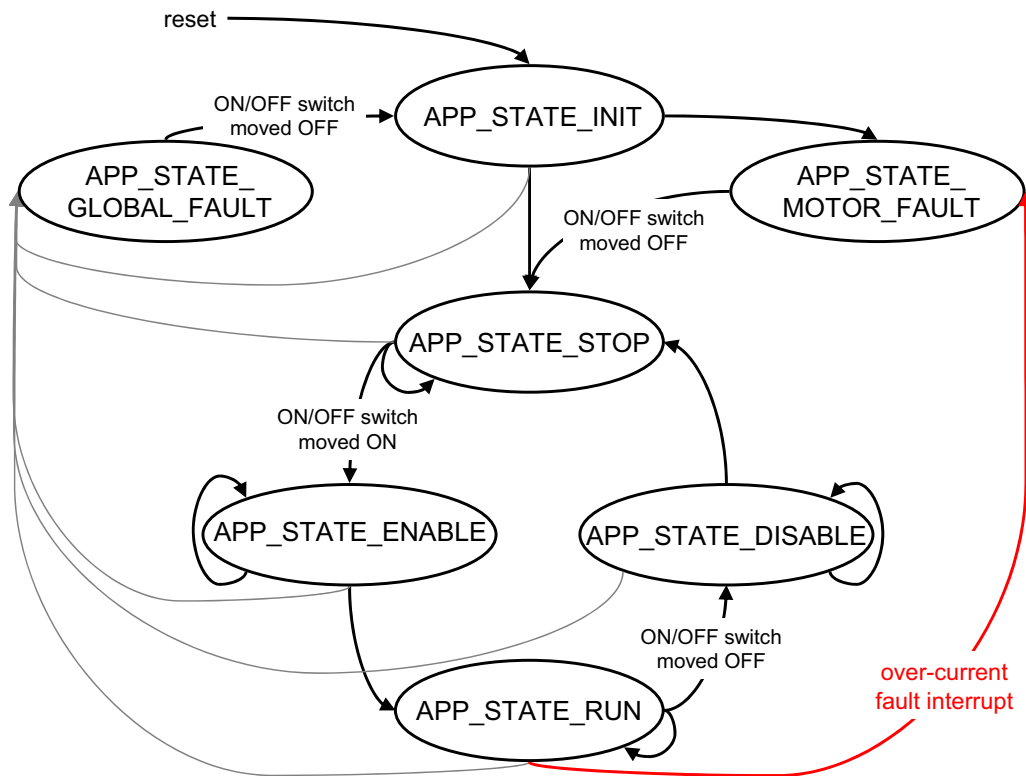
reset

ON/OFF switch moved OFF

APP_STATE_INIT

APP_STATE_ GLOBAL_FAULT

APP_STATE_ MOTOR_FAULT

ON/OFF switch moved OFF

APP_STATE_STOP

ON/OFF switch moved ON

APP_STATE_ENABLE

APP_STATE_DISABLE

ON/OFF switch moved OFF

APP_STATE_RUN

over-current fault interrupt